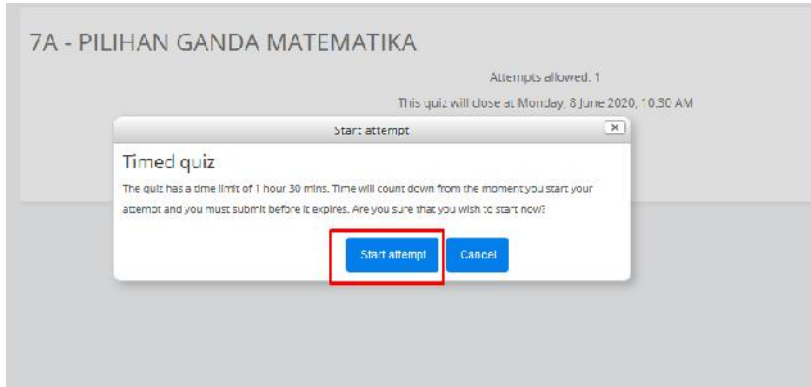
7A - PILIHAN GANDA MATEMATIKA

Attempts allowed: 1

This quiz will close at Monday, 8 June 2020, 10:30 AM

Start attempt

Timed quiz

The quiz has a time limit of 1 hour 30 mins. Time will count down from the moment you start your attempt and you must submit before it expires. Are you sure that you wish to start now?

Start attempt

Cancel